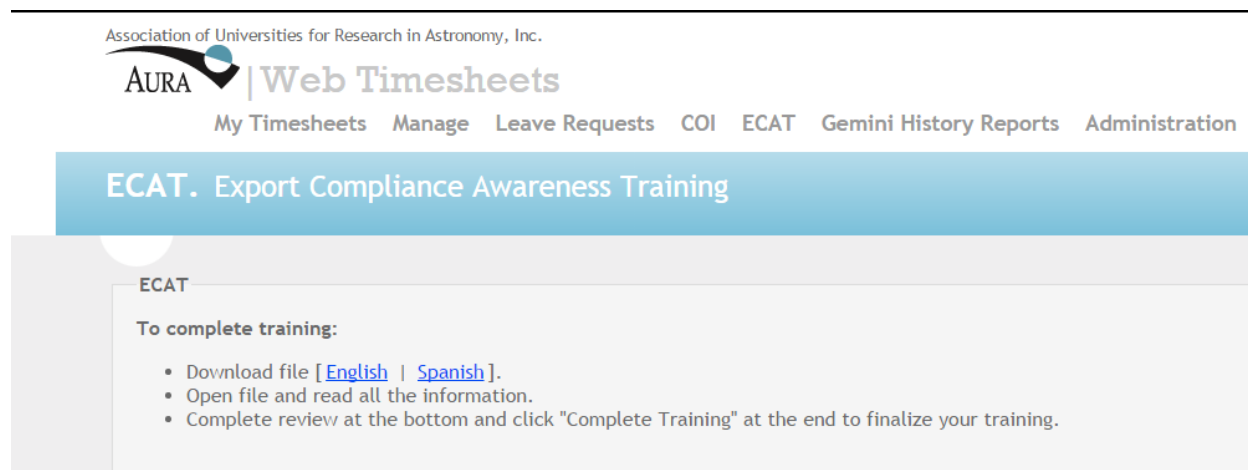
Association of Universities for Research in Astronomy, Inc.

AURA | Web Timesheets

My Timesheets Manage Leave Requests COI ECAT Gemini History Reports Administration

ECAT. Export Compliance Awareness Training

ECAT

To complete training:

- Download file [ English | Spanish ].
- Open file and read all the information.
- Complete review at the bottom and click "Complete Training" at the end to finalize your training.